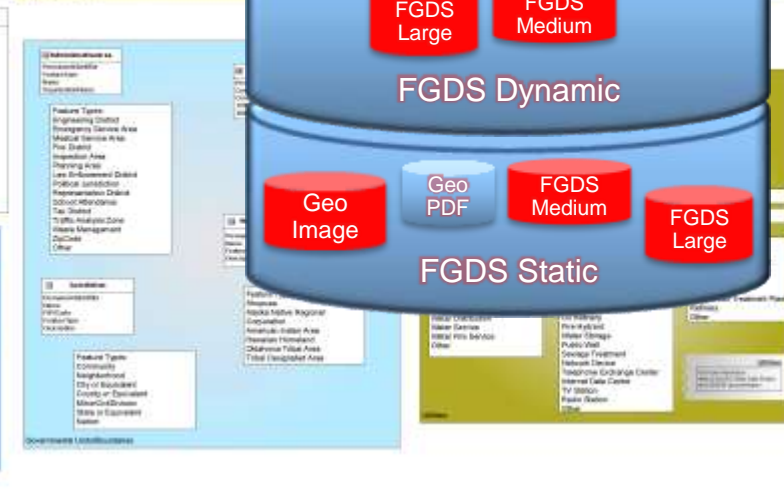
FGDS Large

FGDS Medium

FGDS Dynamic

Geo Image

Geo PDF

FGDS Medium

FGDS Large

FGDS Static

Feature Types:
Engineering District
Emergency Service Area
Medical Service Area
Fire District
Inspection Area
Planning Area
Law Enforcement District
Political Jurisdiction
Representative District
School Attendance
Tax District
Traffic Analysis Zone
Waste Management
ZipCode
Other

Feature Types:
Community
Neighborhood
City or Equivalent
County or Equivalent
MinorCivilDivision
State or Equivalent
Nation

Reservation
Alaska Native Regional
Corporation
American Indian Area
Hawaiian Homeland
Oklahoma Tribal Area
Tribal Designated Area

Water Distribution
Water Service
Water Fire Service
Other

Oil Refinery
Fire Hydrant
Water Storage
Public Well
Sewage Treatment
Network Device
Telephone Exchange Center
Internet Data Center
TV Station
Radio Station
Other

Refinery
Other

GovernmentUnitsBoundaries